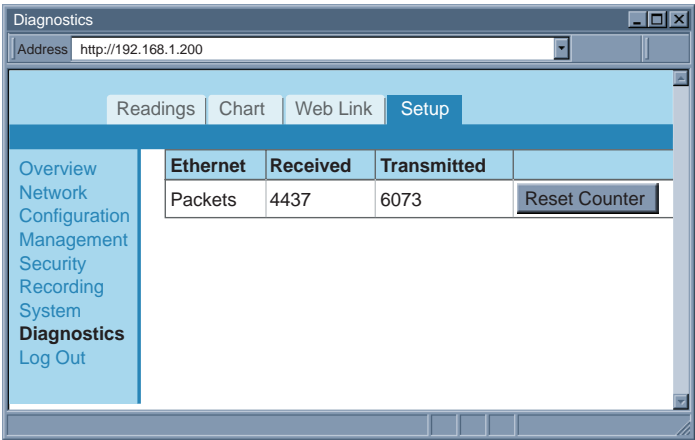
Diagnostics

Address http://192.168.1.200

Readings Chart Web Link Setup

Overview
Network
Configuration
Management
Security
Recording
System
Diagnostics
Log Out

| Ethernet | Received | Transmitted | |
|---|---|---|---|
| Packets | 4437 | 6073 | Reset Counter |